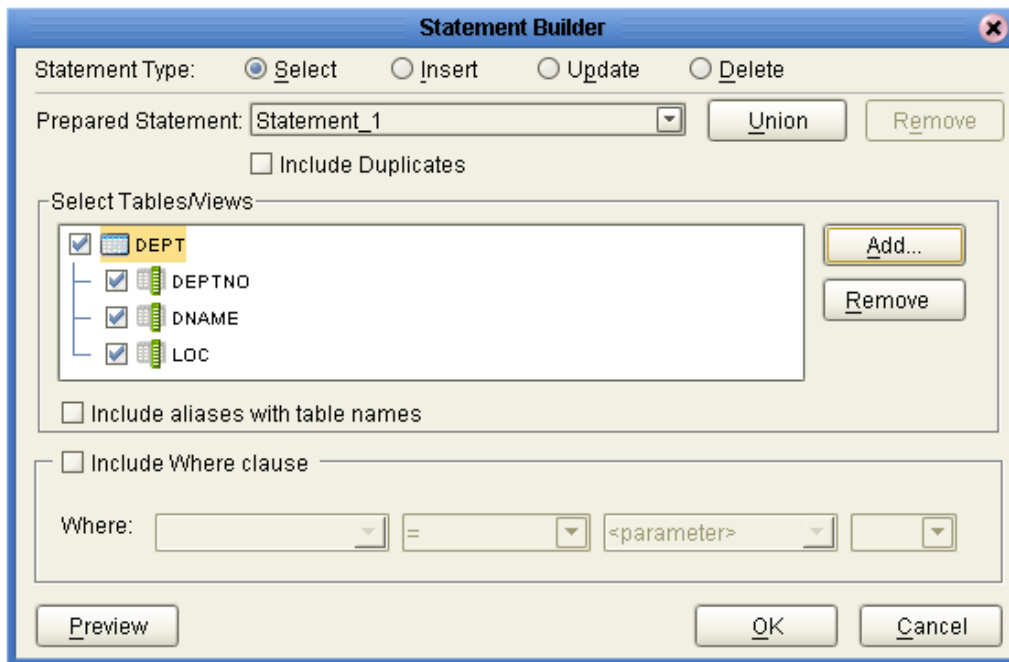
Statement Builder

Statement Type: Select Insert Update Delete

Prepared Statement: Statement_1 Union Remove

Include Duplicates

Select Tables/Views

DEPT
DEPTNO
DNAME
LOC

Add...
Remove

Include aliases with table names

Include Where clause

Where: = <parameter>

Preview OK Cancel